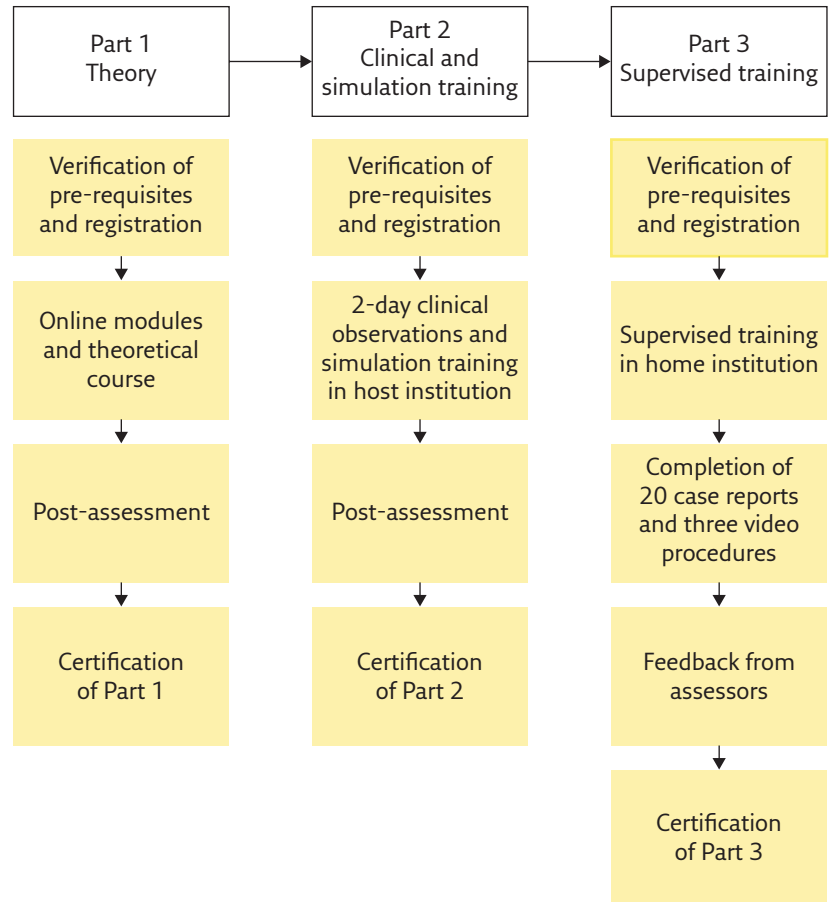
Part 1
Theory

Verification of pre-requisites and registration

Online modules and theoretical course

Post-assessment

Certification of Part 1

Part 2
Clinical and simulation training

Verification of pre-requisites and registration

2-day clinical observations and simulation training in host institution

Post-assessment

Certification of Part 2

Part 3
Supervised training

Verification of pre-requisites and registration

Supervised training in home institution

Completion of 20 case reports and three video procedures

Feedback from assessors

Certification of Part 3